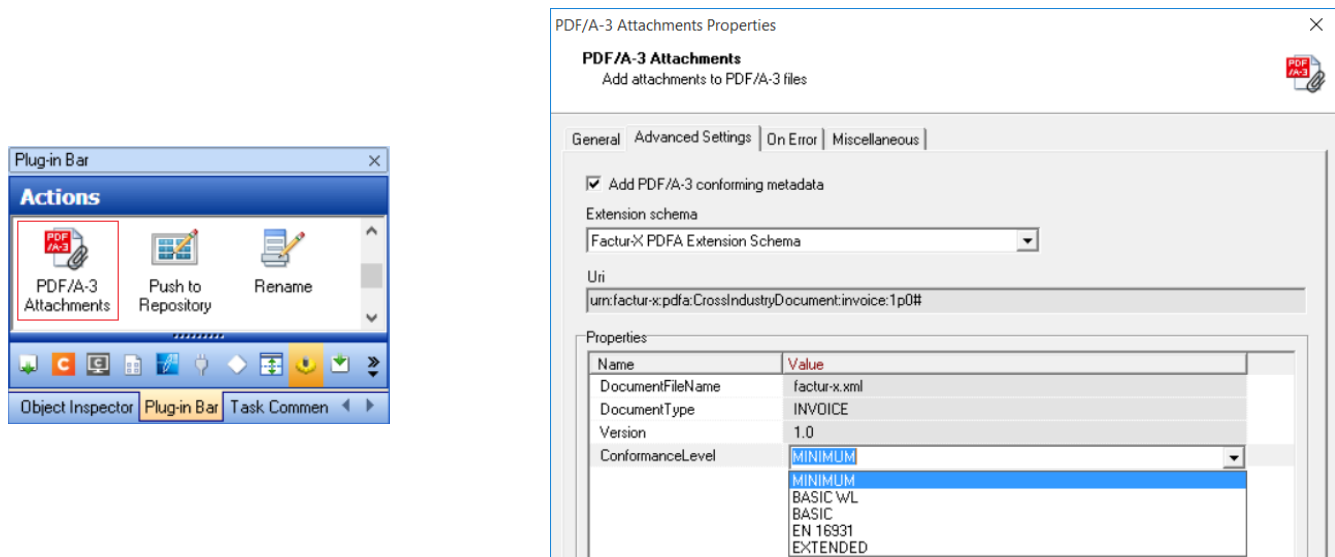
Plug-in Bar

Actions

PDF /A-3

PDF/A-3 Attachments

Push to Repository

Rename

Object Inspector | Plug-in Bar | Task Commen

PDF/A-3 Attachments Properties

PDF/A-3 Attachments
Add attachments to PDF/A-3 files

PDF /A-3

General | Advanced Settings | On Error | Miscellaneous

Add PDF/A-3 conforming metadata

Extension schema

Factur-X PDFA Extension Schema

Uri

urn:factur-x:pdfa:CrossIndustryDocument:invoice:1p0#

Properties

| Name | Value |
|---|---|
| DocumentFileName | factur-x.xml |
| DocumentType | INVOICE |
| Version | 1.0 |
| ConformanceLevel | MINIMUM |

MINIMUM
BASIC WL
BASIC
EN 16931
EXTENDED